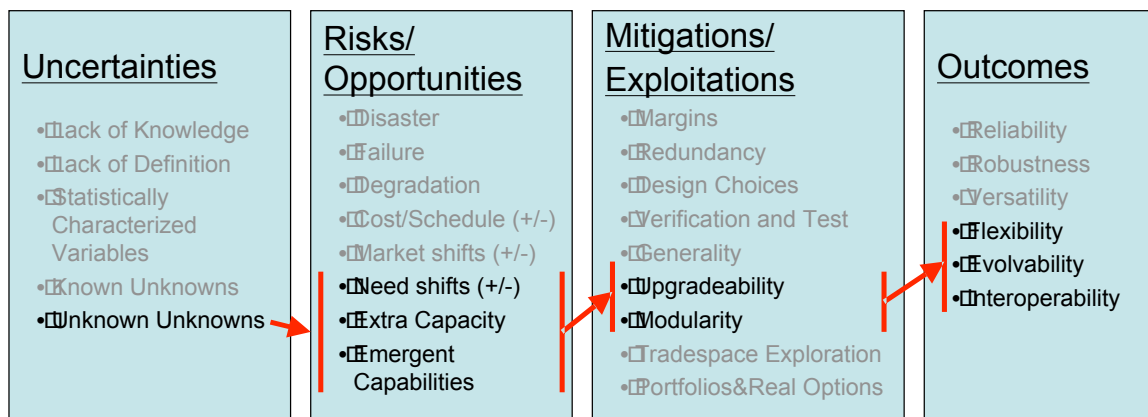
Uncertainties

• Lack of Knowledge
• Lack of Definition
• Statistically Characterized Variables
• Known Unknowns
• Unknown Unknowns

Risks/ Opportunities

• Disaster
• Failure
• Degradation
• Cost/Schedule (+/-)
• Market shifts (+/-)
• Need shifts (+/-)
• Extra Capacity
• Emergent Capabilities

Mitigations/ Exploitations

• Margins
• Redundancy
• Design Choices
• Verification and Test
• Generality
• Upgradeability
• Modularity
• Tradespace Exploration
• Portfolios&Real Options

Outcomes

• Reliability
• Robustness
• Versatility
• Flexibility
• Evolvability
• Interoperability